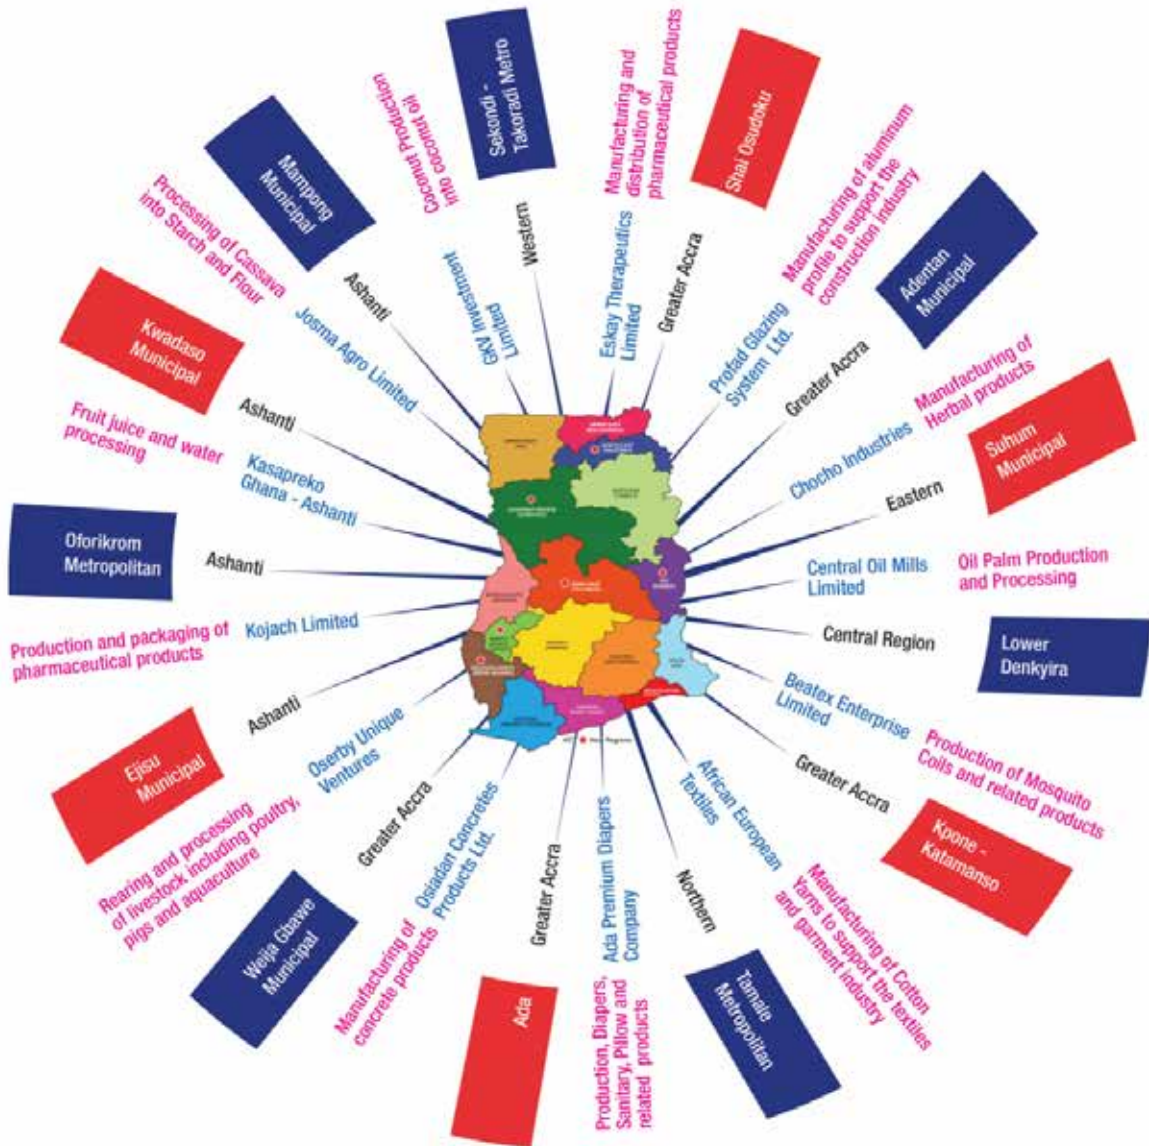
Sekondi - Takoradi Metro

Coconut Production into coconut oil

Western

GKV Investment Limited

Manufacturing and distribution of pharmaceutical products

Eskay Therapeutics Limited

Greater Accra

Shai Osudoku

Manufacturing of aluminum profile to support the construction industry

Profad Glazing System Ltd.

Greater Accra

Adentan Municipal

Mampong Municipal

Processing of Cassava into Starch and Flour

Ashanti

Josma Agro Limited

Kwadaso Municipal

Manufacturing of Herbal products

Chocho Industries

Suhum Municipal

Eastern

Fruit juice and water processing

Ashanti

Kasapreko Ghana - Ashanti

Oforikrom Metropolitan

Ashanti

Oil Palm Production and Processing

Central Oil Mills Limited

Central Region

Lower Denkyira

Production and packaging of pharmaceutical products

Kojach Limited

Ashanti

Beatex Enterprise Limited

Production of Mosquito Coils and related products

Greater Accra

Kpone - Katamanso

Ejisu Municipal

Oserby Unique Ventures

Rearing and processing of livestock including poultry, pigs and aquaculture

Greater Accra

Osiadan Concretes Products Ltd.

Weija Gbawe Municipal

Manufacturing of concrete products

Greater Accra

Ada

Ada Premium Diapers Company

Production, Diapers, Sanitary, Pillow and related products

Northern

Tamale Metropolitan

African European Textiles

Manufacturing of Cotton Yarns to support the textiles and garment industry